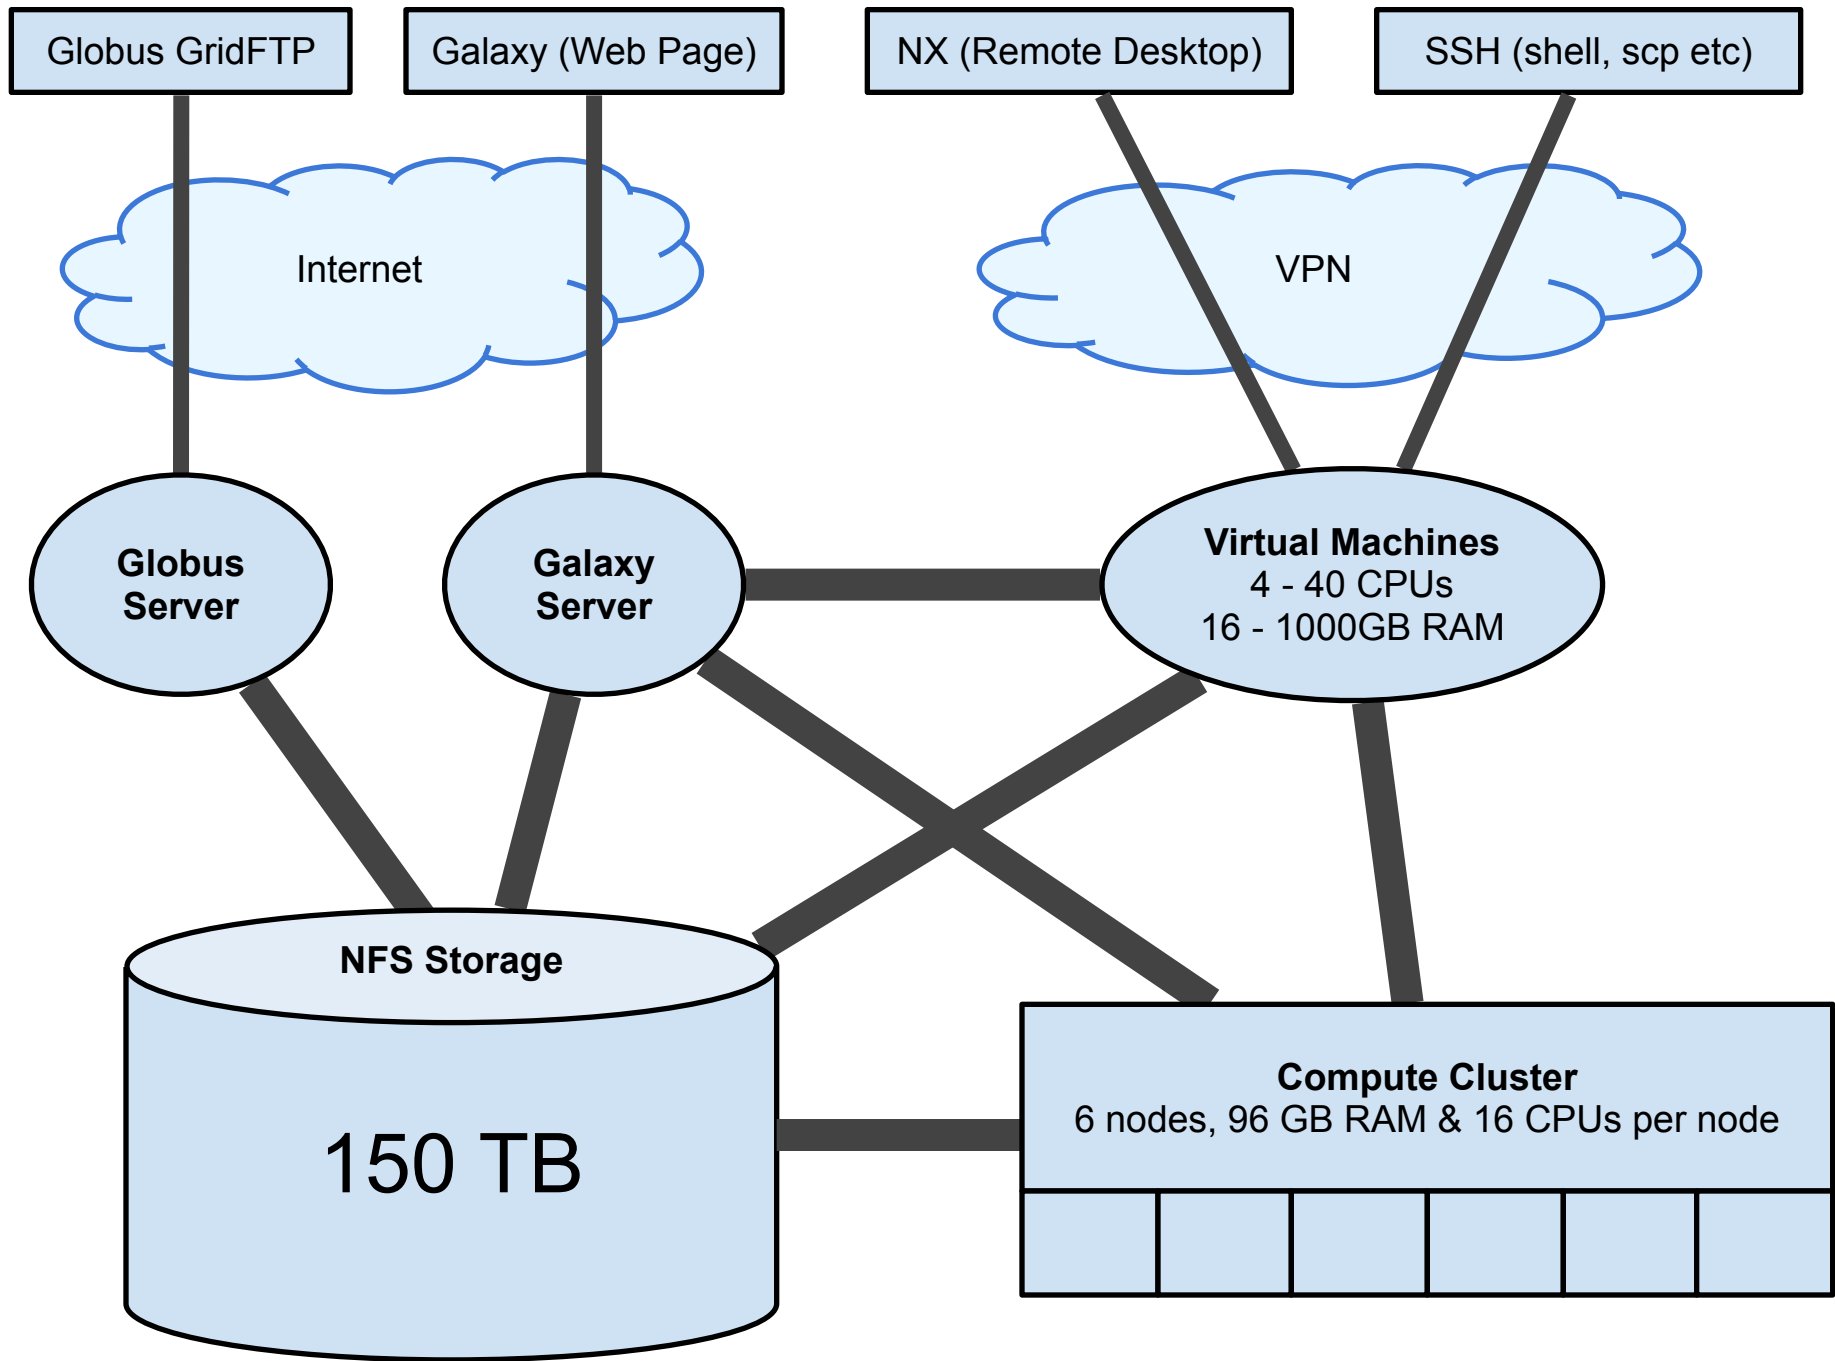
Globus GridFTP

Galaxy (Web Page)

NX (Remote Desktop)

SSH (shell, scp etc)

Internet

VPN

Globus Server

Galaxy Server

Virtual Machines
4 - 40 CPUs
16 - 1000GB RAM

NFS Storage

150 TB

Compute Cluster
6 nodes, 96 GB RAM & 16 CPUs per node